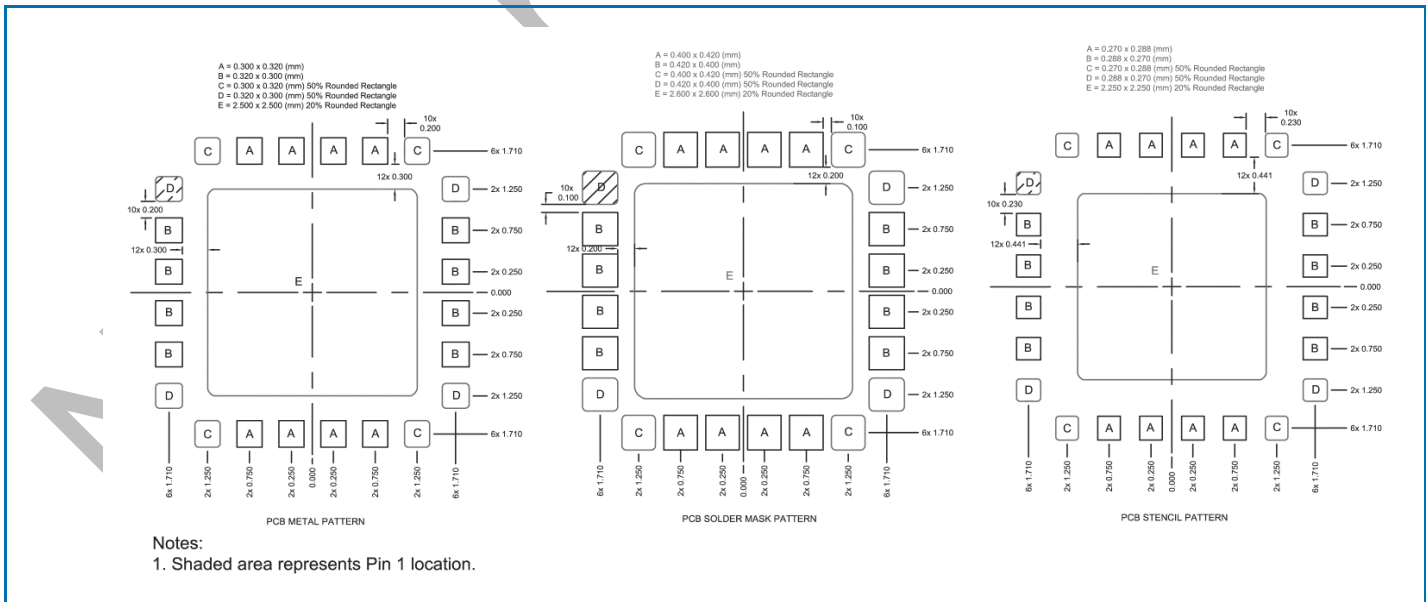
A = 0.300 x 0.320 (mm)
B = 0.320 x 0.300 (mm)
C = 0.300 x 0.320 (mm) 50% Rounded Rectangle
D = 0.320 x 0.300 (mm) 50% Rounded Rectangle
E = 2.500 x 2.500 (mm) 20% Rounded Rectangle

10x 0.200
12x 0.300
10x 0.200
12x 0.300

C A A A A C — 6x 1.710
D — 2x 1.250
B — 2x 0.750
B — 2x 0.250
E
— 0.000
B — 2x 0.250
B — 2x 0.750
D — 2x 1.250
C A A A A C — 6x 1.710

6x 1.710  2x 1.250  2x 0.750  2x 0.250  0.000  2x 0.250  2x 0.750  2x 1.250  6x 1.710

PCB METAL PATTERN

A = 0.400 x 0.420 (mm)
B = 0.420 x 0.400 (mm)
C = 0.400 x 0.420 (mm) 50% Rounded Rectangle
D = 0.420 x 0.400 (mm) 50% Rounded Rectangle
E = 2.600 x 2.600 (mm) 20% Rounded Rectangle

10x 0.100
12x 0.200
10x 0.100
12x 0.200

C A A A A C — 6x 1.710
D — 2x 1.250
B — 2x 0.750
B — 2x 0.250
E
— 0.000
B — 2x 0.250
B — 2x 0.750
D — 2x 1.250
C A A A A C — 6x 1.710

6x 1.710  2x 1.250  2x 0.750  2x 0.250  0.000  2x 0.250  2x 0.750  2x 1.250  6x 1.710

PCB SOLDER MASK PATTERN

A = 0.270 x 0.288 (mm)
B = 0.288 x 0.270 (mm)
C = 0.270 x 0.288 (mm) 50% Rounded Rectangle
D = 0.288 x 0.270 (mm) 50% Rounded Rectangle
E = 2.250 x 2.250 (mm) 20% Rounded Rectangle

10x 0.230
12x 0.441
10x 0.230
12x 0.441

C A A A A C — 6x 1.710
D — 2x 1.250
B — 2x 0.750
B — 2x 0.250
E
— 0.000
B — 2x 0.250
B — 2x 0.750
D — 2x 1.250
C A A A A C — 6x 1.710

6x 1.710  2x 1.250  2x 0.750  2x 0.250  0.000  2x 0.250  2x 0.750  2x 1.250  6x 1.710

PCB STENCIL PATTERN

Notes:
1. Shaded area represents Pin 1 location.